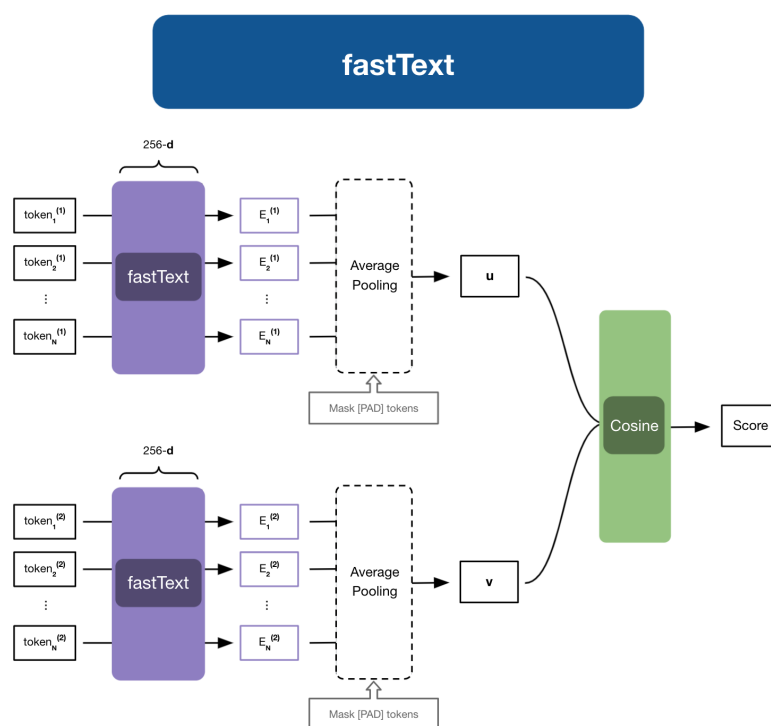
fastText

256-**d**

$token_1^{(1)}$
$token_2^{(1)}$
⋮
$token_N^{(1)}$

fastText

$E_1^{(1)}$
$E_2^{(1)}$
⋮
$E_N^{(1)}$

Average Pooling

Mask [PAD] tokens

**u**

Cosine

Score

256-**d**

$token_1^{(2)}$
$token_2^{(2)}$
⋮
$token_N^{(2)}$

fastText

$E_1^{(2)}$
$E_2^{(2)}$
⋮
$E_N^{(2)}$

Average Pooling

**v**

Mask [PAD] tokens